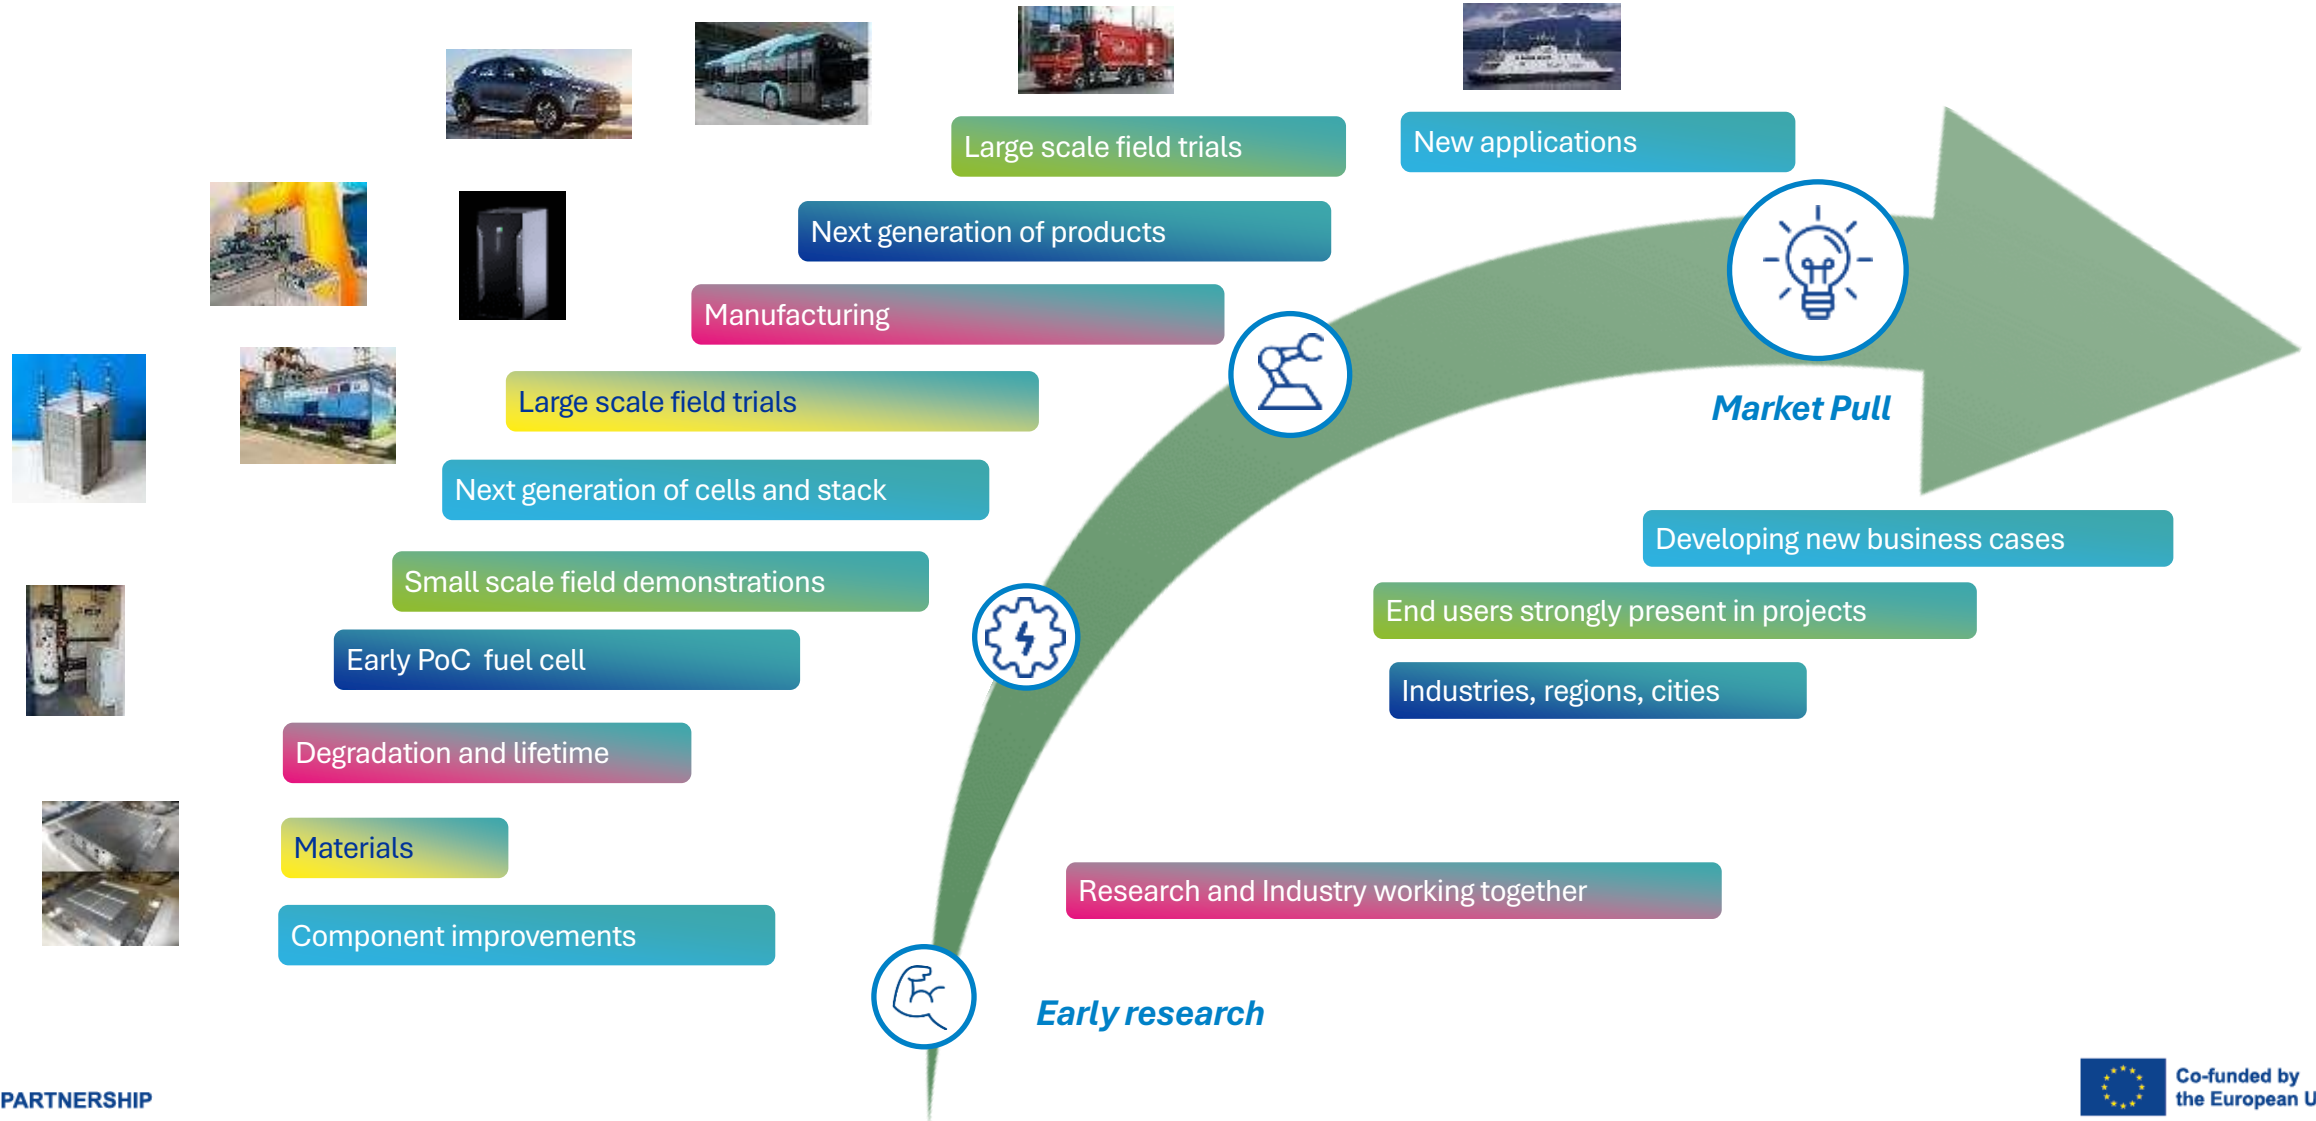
Large scale field trials

New applications

Next generation of products

Manufacturing

Large scale field trials

Next generation of cells and stack

Small scale field demonstrations

Early PoC fuel cell

Degradation and lifetime

Materials

Component improvements

Market Pull

Developing new business cases

End users strongly present in projects

Industries, regions, cities

Research and Industry working together

Early research

PARTNERSHIP

Co-funded by the European U